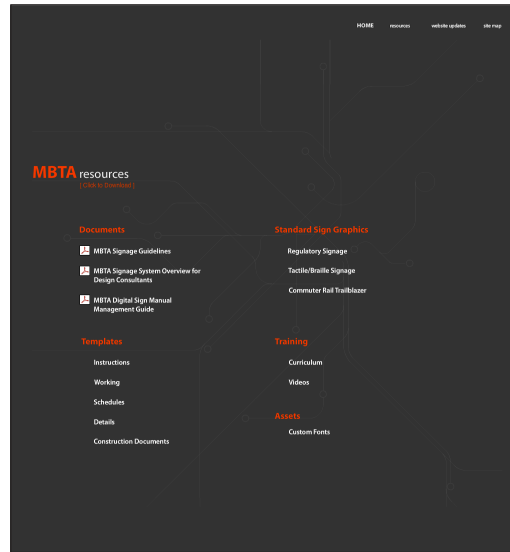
HOME resources website updates site map

MBTA resources
( Click to Download )

Documents

MBTA Signage Guidelines

MBTA Signage System Overview for Design Consultants

MBTA Digital Sign Manual Management Guide

Templates

Instructions

Working

Schedules

Details

Construction Documents

Standard Sign Graphics

Regulatory Signage

Tactile/Braille Signage

Commuter Rail Trailblazer

Training

Curriculum

Videos

Assets

Custom Fonts